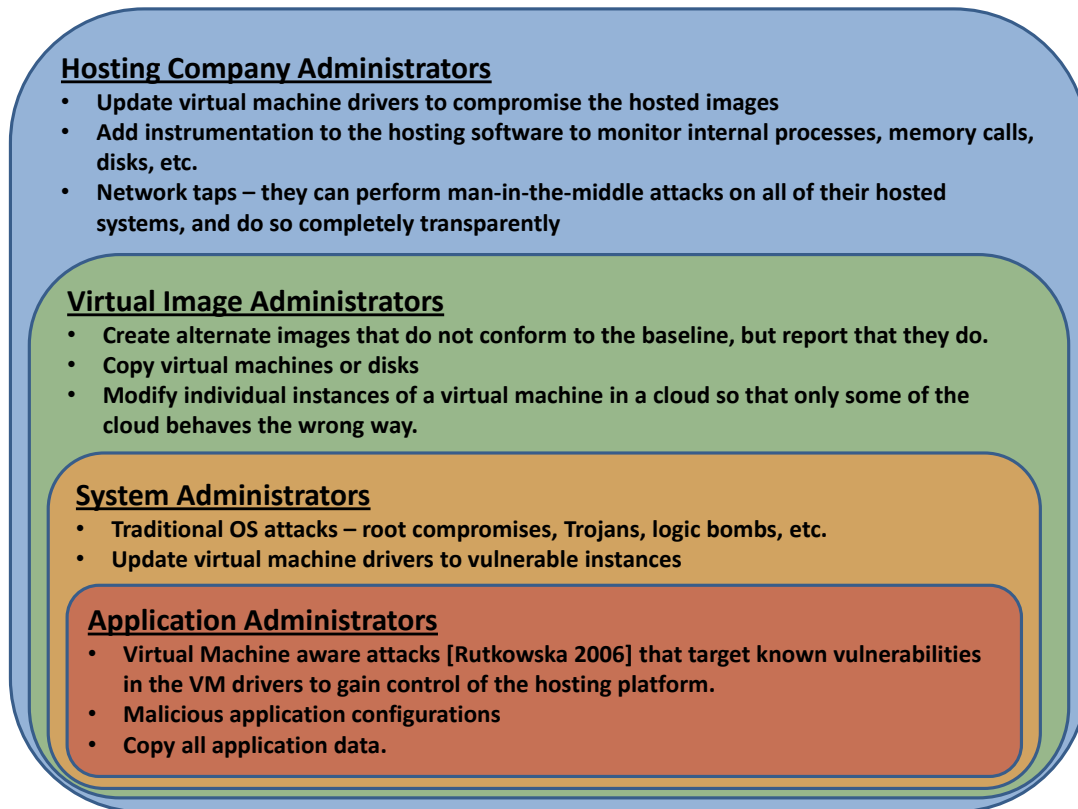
Hosting Company Administrators

- Update virtual machine drivers to compromise the hosted images
- Add instrumentation to the hosting software to monitor internal processes, memory calls, disks, etc.
- Network taps – they can perform man-in-the-middle attacks on all of their hosted systems, and do so completely transparently

Virtual Image Administrators

- Create alternate images that do not conform to the baseline, but report that they do.
- Copy virtual machines or disks
- Modify individual instances of a virtual machine in a cloud so that only some of the cloud behaves the wrong way.

System Administrators

- Traditional OS attacks – root compromises, Trojans, logic bombs, etc.
- Update virtual machine drivers to vulnerable instances

Application Administrators

- Virtual Machine aware attacks [Rutkowska 2006] that target known vulnerabilities in the VM drivers to gain control of the hosting platform.
- Malicious application configurations
- Copy all application data.